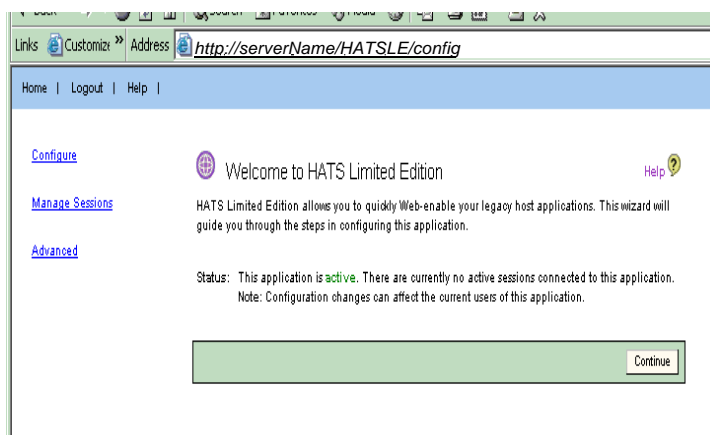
Links Customize » Address http://serverName/HATSLE/config

Home | Logout | Help |

Configure

Manage Sessions

Advanced

Welcome to HATS Limited Edition

Help

HATS Limited Edition allows you to quickly Web-enable your legacy host applications. This wizard will guide you through the steps in configuring this application.

Status: This application is active. There are currently no active sessions connected to this application. Note: Configuration changes can affect the current users of this application.

Continue